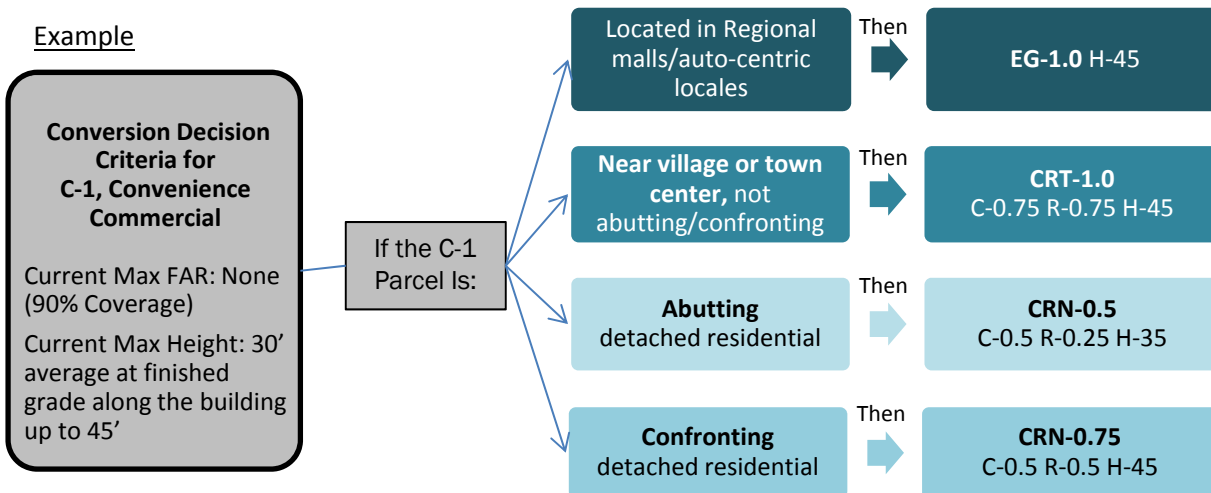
Example

Conversion Decision Criteria for C-1, Convenience Commercial

Current Max FAR: None (90% Coverage)

Current Max Height: 30’ average at finished grade along the building up to 45’

If the C-1 Parcel Is:

Located in Regional malls/auto-centric locales

Then

EG-1.0 H-45

Near village or town center, not abutting/confronting

Then

CRT-1.0
C-0.75 R-0.75 H-45

Abutting detached residential

Then

CRN-0.5
C-0.5 R-0.25 H-35

Confronting detached residential

Then

CRN-0.75
C-0.5 R-0.5 H-45